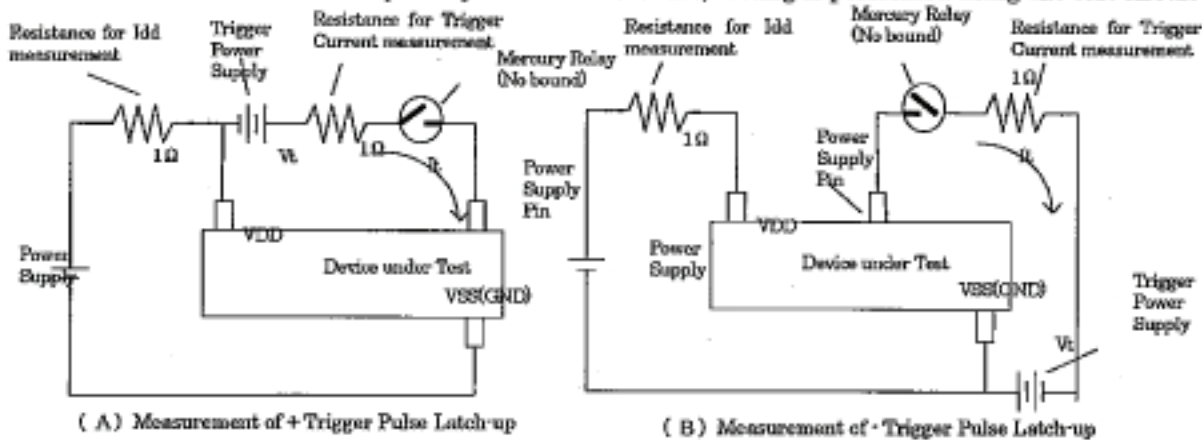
Resistance for Idd measurement

Trigger Power Supply

Resistance for Trigger Current measurement

Mercury Relay (No bound)

1Ω

Vt

1Ω

It

VDD

Power Supply

Device under Test

VSS(GND)

( A ) Measurement of + Trigger Pulse Latch-up

Resistance for Idd measurement

Mercury Relay (No bound)

Resistance for Trigger Current measurement

1Ω

1Ω

It

Power Supply Pin

Power Supply Pin

VDD

Power Supply

Device under Test

VSS(GND)

Trigger Power Supply

Vt

( B ) Measurement of - Trigger Pulse Latch-up